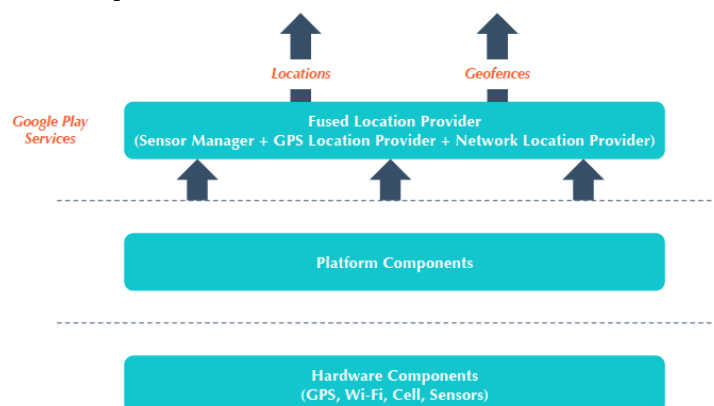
Locations

Geofences

Google Play Services

Fused Location Provider
(Sensor Manager + GPS Location Provider + Network Location Provider)

Platform Components

Hardware Components
(GPS, Wi-Fi, Cell, Sensors)